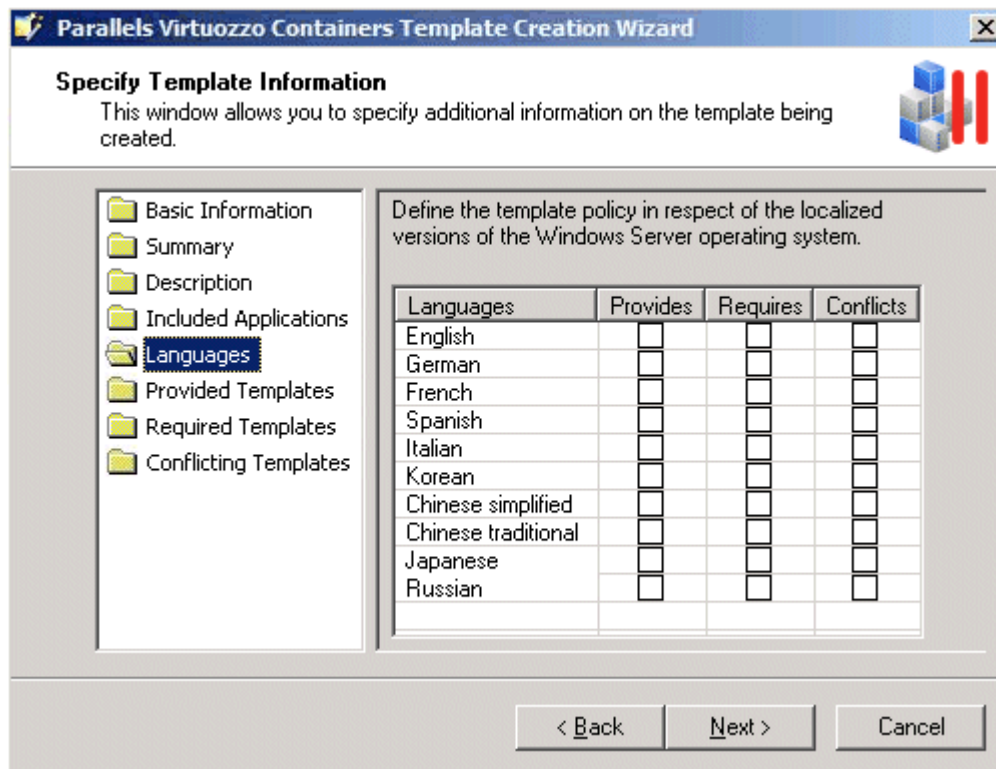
Parallels Virtuozzo Containers Template Creation Wizard

Specify Template Information
This window allows you to specify additional information on the template being created.

Basic Information
Summary
Description
Included Applications
Languages
Provided Templates
Required Templates
Conflicting Templates

Define the template policy in respect of the localized versions of the Windows Server operating system.

| Languages | Provides | Requires | Conflicts |
|---|---|---|---|
| English | ☐ | ☐ | ☐ |
| German | ☐ | ☐ | ☐ |
| French | ☐ | ☐ | ☐ |
| Spanish | ☐ | ☐ | ☐ |
| Italian | ☐ | ☐ | ☐ |
| Korean | ☐ | ☐ | ☐ |
| Chinese simplified | ☐ | ☐ | ☐ |
| Chinese traditional | ☐ | ☐ | ☐ |
| Japanese | ☐ | ☐ | ☐ |
| Russian | ☐ | ☐ | ☐ |

< Back
Next >
Cancel